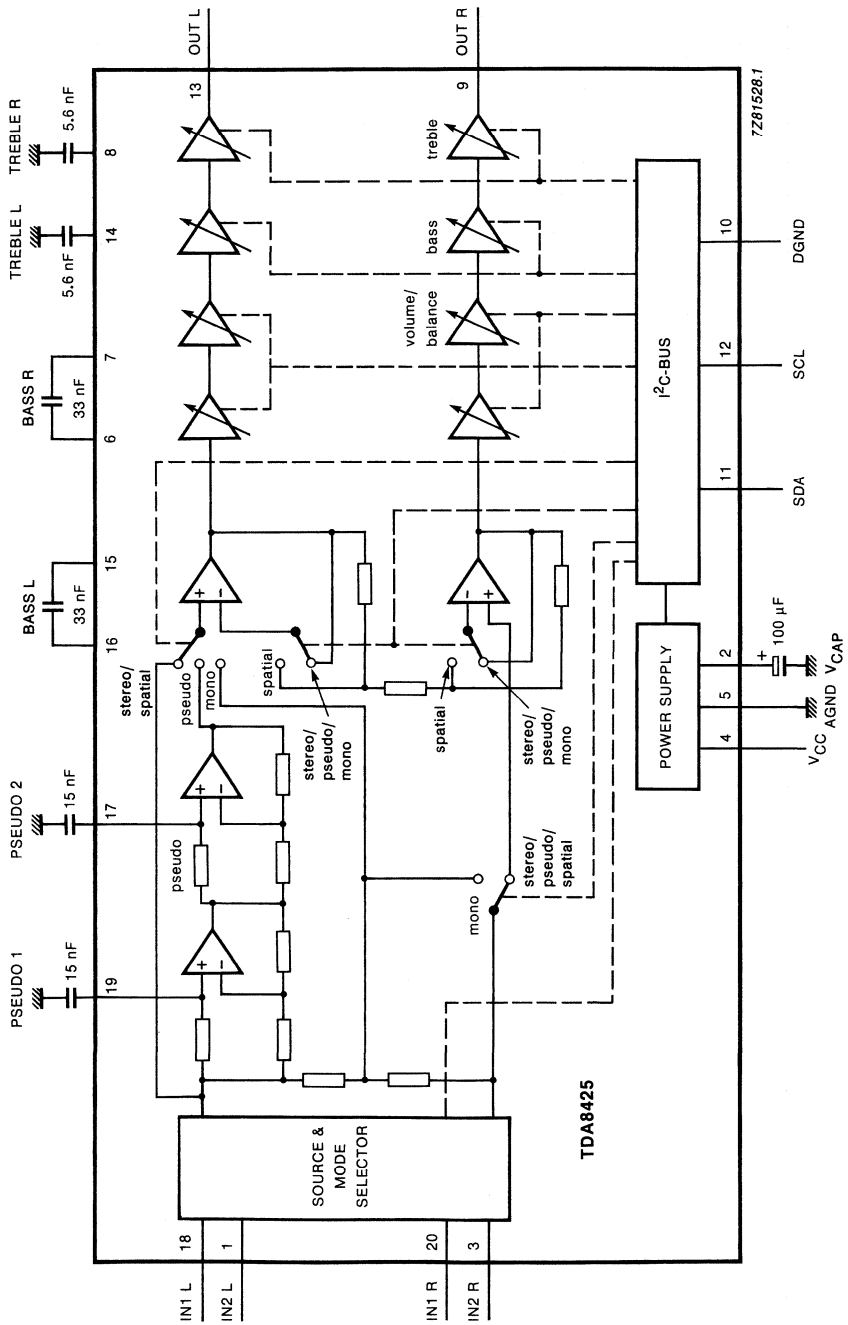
PSEUDO 1
15 nF
19
PSEUDO 2
15 nF
17
BASS L
33 nF
16
15
BASS R
33 nF
6
7
TREBLE L
5.6 nF
14
TREBLE R
5.6 nF
8
OUT L
13
OUT R
9
7Z81528.1
IN1 L
18
IN2 L
1
IN1 R
20
IN2 R
3
SOURCE & MODE SELECTOR
TDA8425
pseudo
+
-
+
-
stereo/ spatial
pseudo
mono
stereo/ pseudo/ mono
spatial
spatial
stereo/ pseudo/ mono
mono
stereo/ pseudo/ spatial
+
-
-
+
volume/ balance
bass
treble
$I^2C$-BUS
10
DGND
12
SCL
11
SDA
POWER SUPPLY
2
+
100 µF
$V_{CAP}$
5
AGND
4
$V_{CC}$